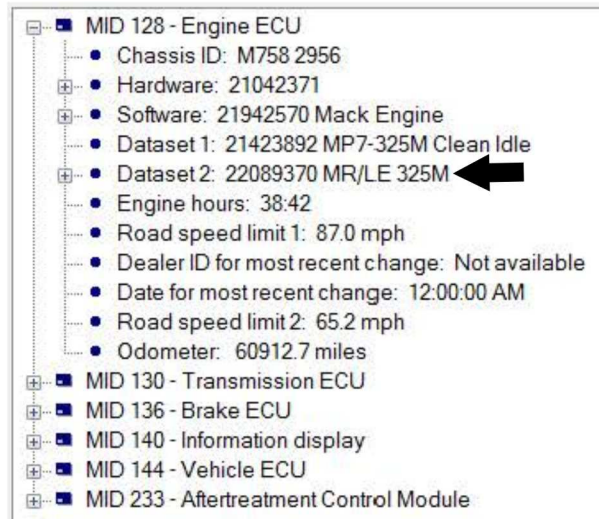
MID 128 - Engine ECU
Chassis ID: M758 2956
Hardware: 21042371
Software: 21942570 Mack Engine
Dataset 1: 21423892 MP7-325M Clean Idle
Dataset 2: 22089370 MR/LE 325M
Engine hours: 38:42
Road speed limit 1: 87.0 mph
Dealer ID for most recent change: Not available
Date for most recent change: 12:00:00 AM
Road speed limit 2: 65.2 mph
Odometer: 60912.7 miles
MID 130 - Transmission ECU
MID 136 - Brake ECU
MID 140 - Information display
MID 144 - Vehicle ECU
MID 233 - Aftertreatment Control Module